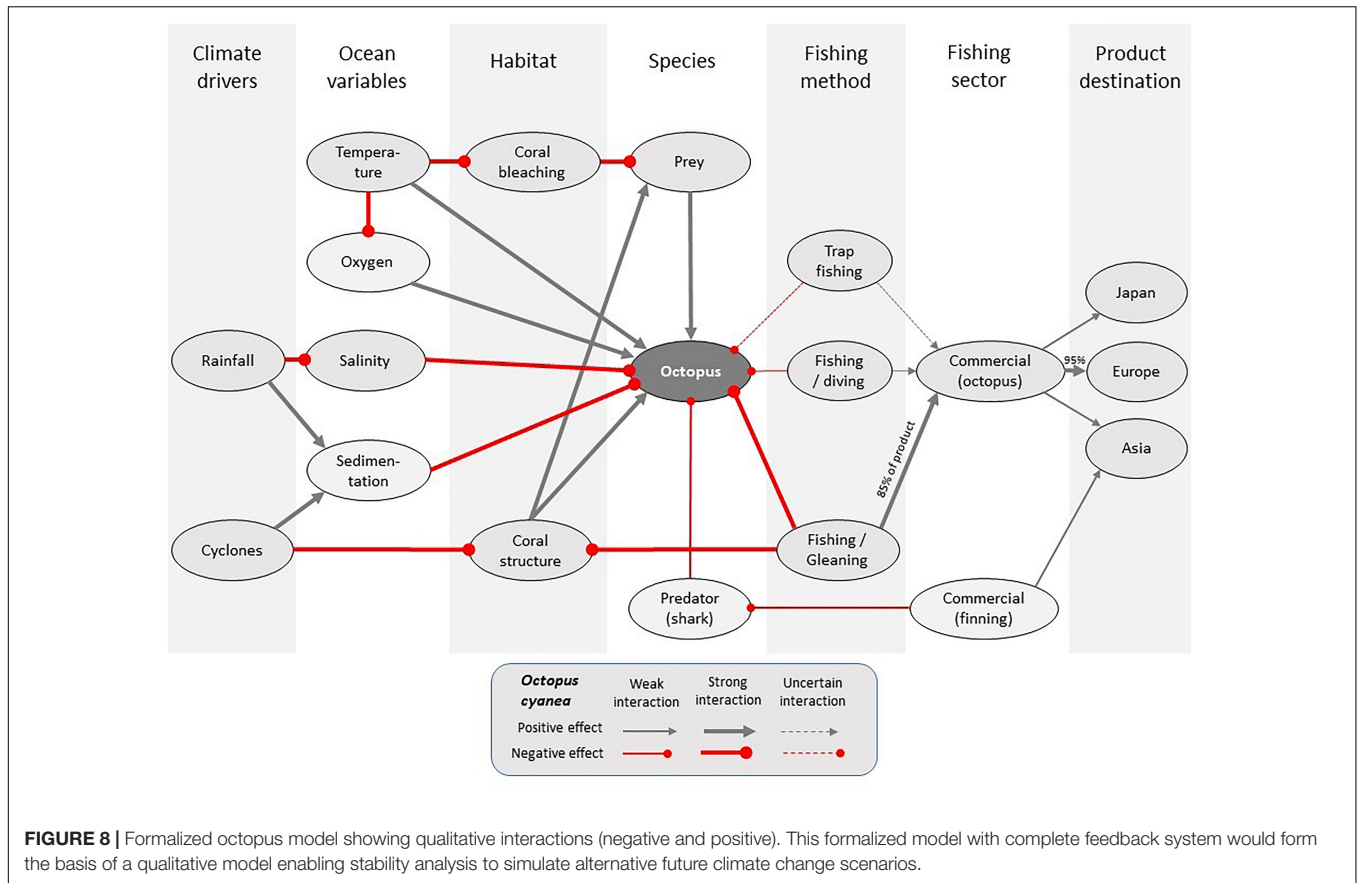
Climate drivers

Ocean variables

Habitat

Species

Fishing method

Fishing sector

Product destination

Temperature

Coral bleaching

Prey

Oxygen

Trap fishing

Japan

Rainfall

Salinity

Octopus

Fishing / diving

Commercial (octopus)

95%

Europe

Sedimentation

Asia

85% of product

Cyclones

Coral structure

Fishing / Gleaning

Predator (shark)

Commercial (finning)

| *Octopus cyanea* | Weak interaction | Strong interaction | Uncertain interaction |
|---|---|---|---|
| Positive effect | | | |
| Negative effect | | | |

**FIGURE 8 |** Formalized octopus model showing qualitative interactions (negative and positive). This formalized model with complete feedback system would form the basis of a qualitative model enabling stability analysis to simulate alternative future climate change scenarios.